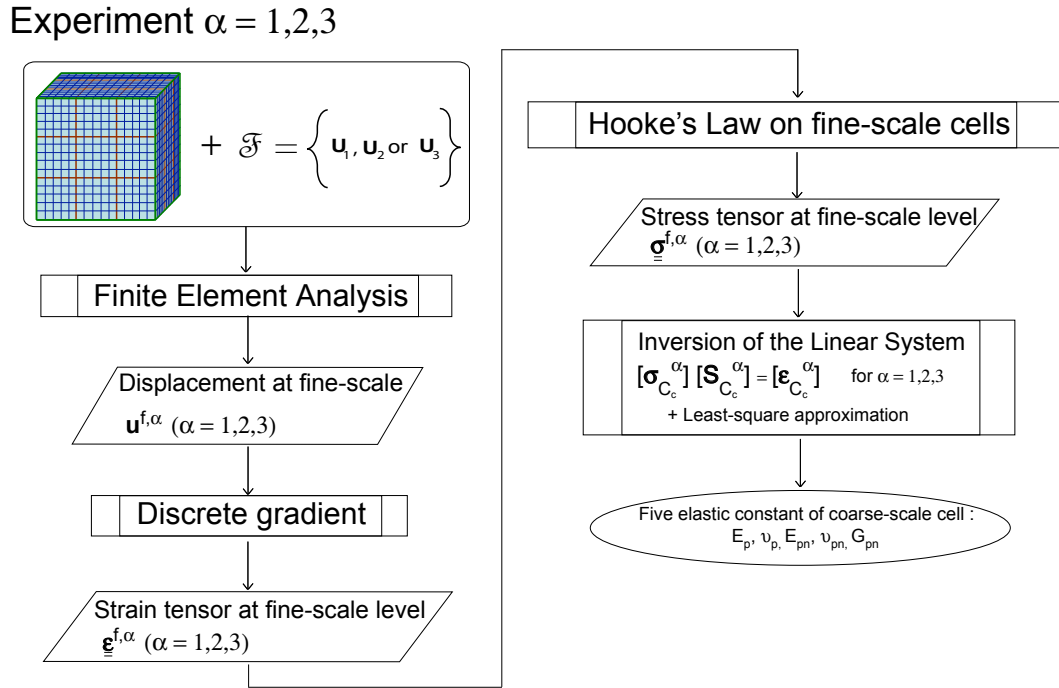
Experiment $\alpha = 1,2,3$

$+ \mathscr{F} = \left\{ \mathbf{U}_1, \mathbf{U}_2 \text{ or } \mathbf{U}_3 \right\}$

Finite Element Analysis

Displacement at fine-scale
$\mathbf{u}^{f,\alpha}$ $(\alpha = 1,2,3)$

Discrete gradient

Strain tensor at fine-scale level
$\underline{\underline{\boldsymbol{\varepsilon}}}^{f,\alpha}$ $(\alpha = 1,2,3)$

Hooke's Law on fine-scale cells

Stress tensor at fine-scale level
$\underline{\underline{\boldsymbol{\sigma}}}^{f,\alpha}$ $(\alpha = 1,2,3)$

Inversion of the Linear System
$[\boldsymbol{\sigma}_{C_c}^{\alpha}]$ $[\mathbf{S}_{C_c}^{\alpha}] = [\boldsymbol{\varepsilon}_{C_c}^{\alpha}]$ for $\alpha = 1,2,3$
+ Least-square approximation

Five elastic constant of coarse-scale cell :
$E_p$, $\upsilon_p$, $E_{pn}$, $\upsilon_{pn}$, $G_{pn}$